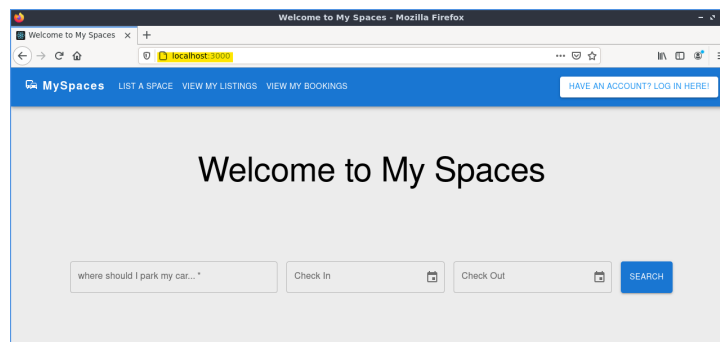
Welcome to My Spaces - Mozilla Firefox

Welcome to My Spaces ×

localhost:3000

MySpaces LIST A SPACE VIEW MY LISTINGS VIEW MY BOOKINGS

HAVE AN ACCOUNT? LOG IN HERE!

Welcome to My Spaces

where should I park my car... *

Check In

Check Out

SEARCH